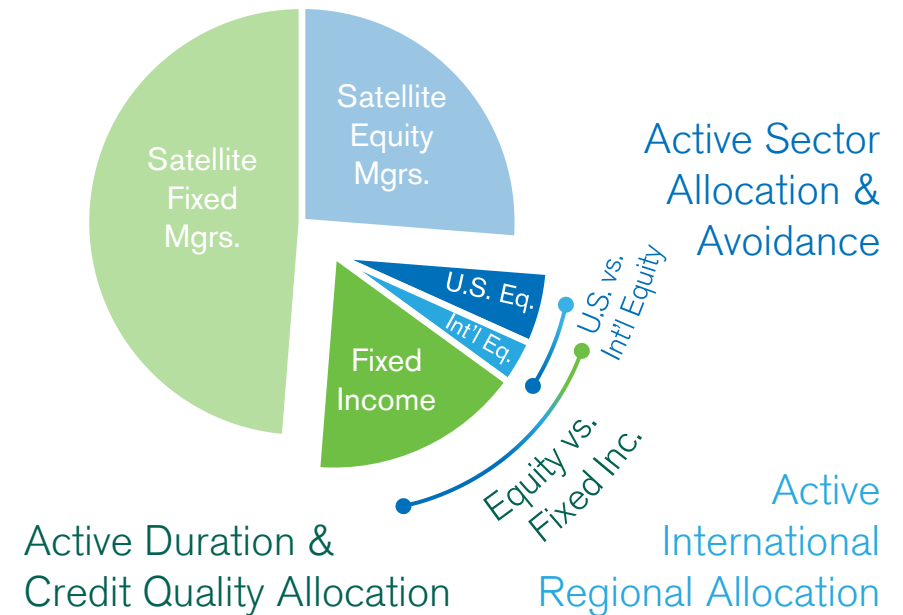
Satellite Fixed Mgrs.

Satellite Equity Mgrs.

Active Sector Allocation & Avoidance

U.S. Eq.

Int'l Eq.

Fixed Income

U.S. vs. Int'l Equity

Equity vs. Fixed Inc.

Active International Regional Allocation

Active Duration & Credit Quality Allocation